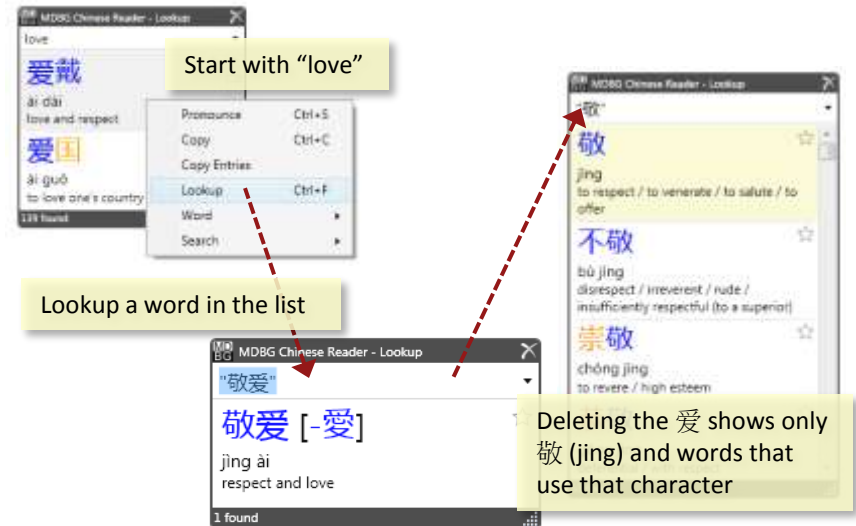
MDBG Chinese Reader - Lookup

love

爱戴

ài dài

love and respect

爱国

ài guó

to love one's country

139 found

Start with “love”

Pronounce Ctrl+S

Copy Ctrl+C

Copy Entries

Lookup Ctrl+F

Word

Search

Lookup a word in the list

MDBG Chinese Reader - Lookup

"敬爱"

敬爱 [-愛]

jìng ài

respect and love

1 found

MDBG Chinese Reader - Lookup

"敬"

敬

jìng

to respect / to venerate / to salute / to offer

不敬

bù jìng

disrespect / irreverent / rude / insufficiently respectful (to a superior)

崇敬

chóng jìng

to revere / high esteem

Deleting the 爱 shows only 敬 (jing) and words that use that character